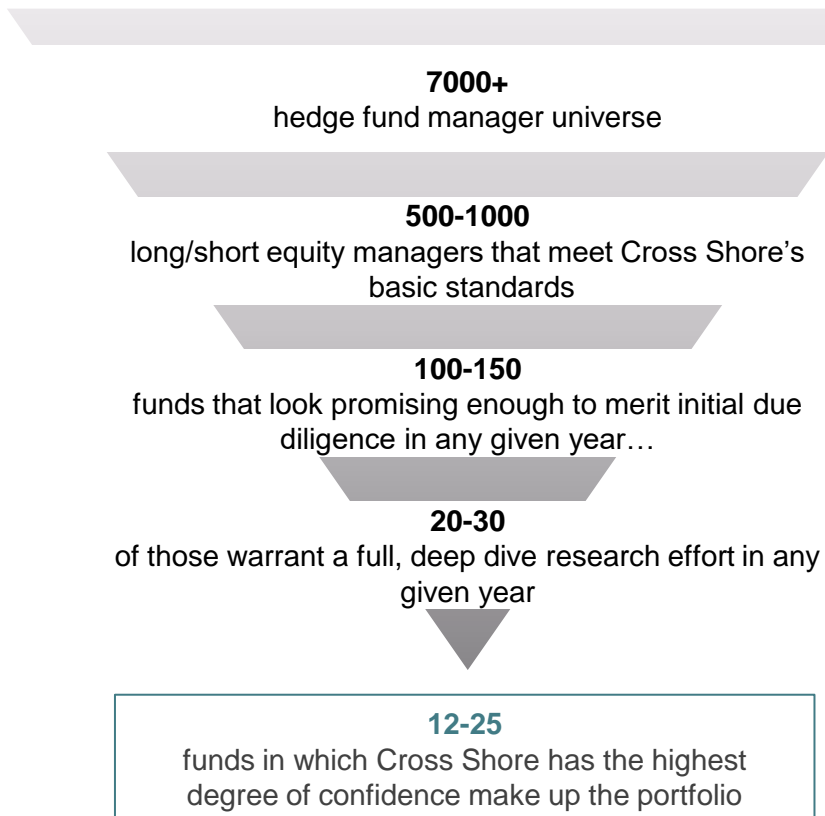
**7000+**
hedge fund manager universe

**500-1000**
long/short equity managers that meet Cross Shore's basic standards

**100-150**
funds that look promising enough to merit initial due diligence in any given year…

**20-30**
of those warrant a full, deep dive research effort in any given year

**12-25**
funds in which Cross Shore has the highest degree of confidence make up the portfolio